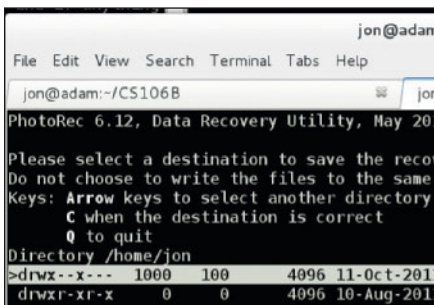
jon@adan

File Edit View Search Terminal Tabs Help

jon@adam:~/CS106B

jo

PhotoRec 6.12, Data Recovery Utility, May 20

Please select a destination to save the reco
Do not choose to write the files to the same
Keys: Arrow keys to select another directory
C when the destination is correct
Q to quit
Directory /home/jon
>drwx--x--- 1000 100 4096 11-Oct-201
drwxr-xr-x 0 0 4096 10-Aug-201